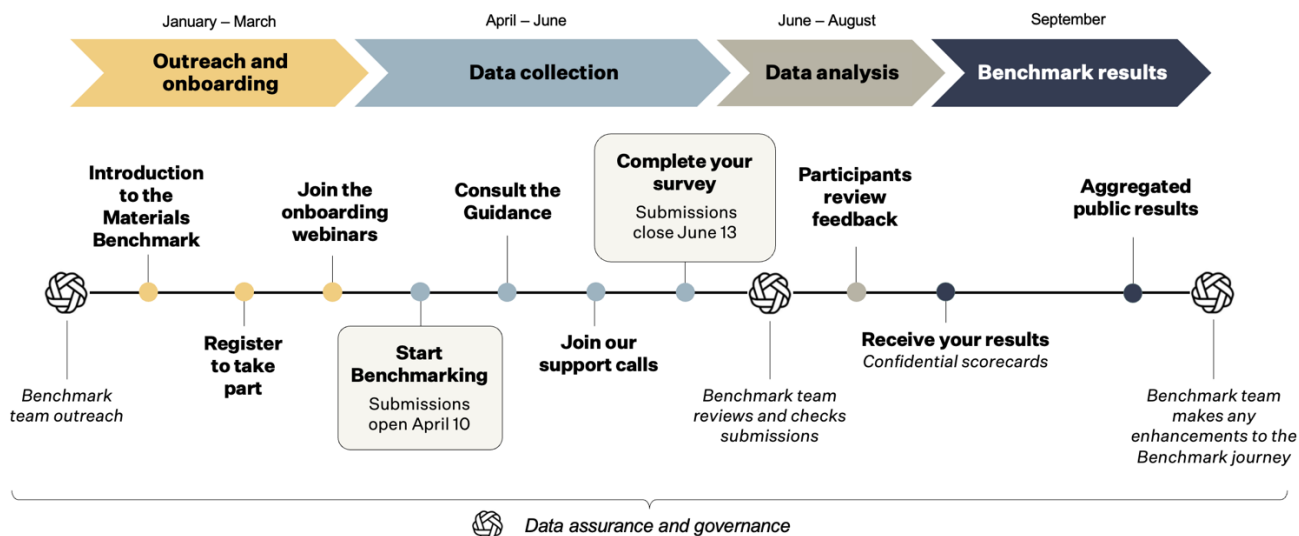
January – March

Outreach and onboarding

April – June

Data collection

June – August

Data analysis

September

Benchmark results

Introduction to the Materials Benchmark

Join the onboarding webinars

Consult the Guidance

Complete your survey
Submissions close June 13

Participants review feedback

Aggregated public results

Benchmark team outreach

Register to take part

Start Benchmarking
Submissions open April 10

Join our support calls

Benchmark team reviews and checks submissions

Receive your results
Confidential scorecards

Benchmark team makes any enhancements to the Benchmark journey

Data assurance and governance